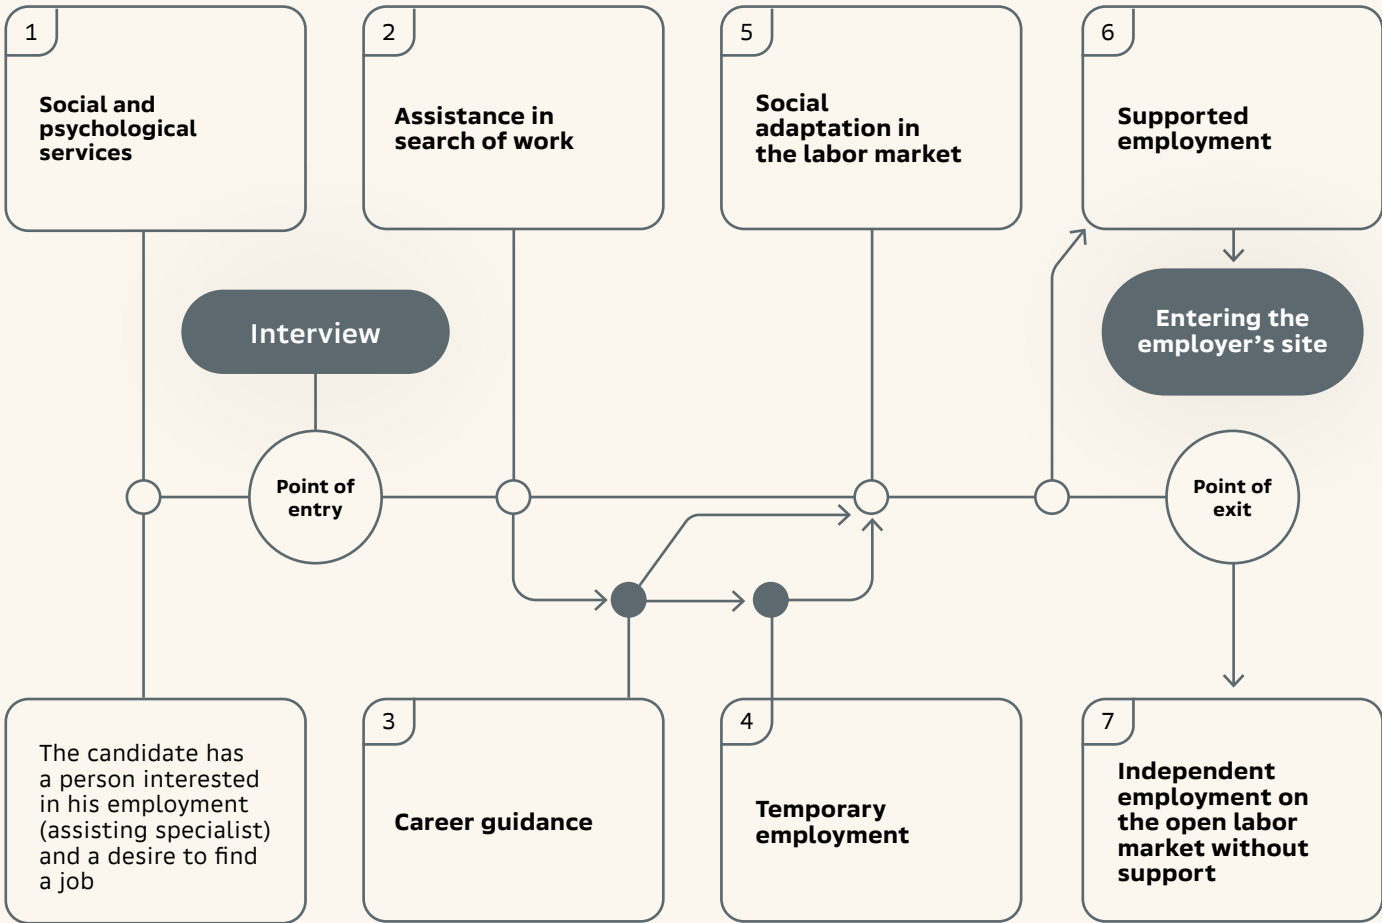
1
Social and psychological services

2
Assistance in search of work

5
Social adaptation in the labor market

6
Supported employment

Interview

Entering the employer’s site

Point of entry

Point of exit

The candidate has a person interested in his employment (assisting specialist) and a desire to find a job

3
Career guidance

4
Temporary employment

7
Independent employment on the open labor market without support